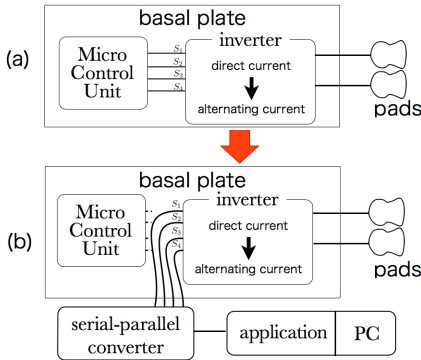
(a)

basal plate

Micro Control Unit

$S_1$ $S_2$ $S_3$ $S_4$

inverter

direct current

alternating current

pads

(b)

basal plate

Micro Control Unit

$S_1$ $S_2$ $S_3$ $S_4$

inverter

direct current

alternating current

pads

serial-parallel converter

application

PC